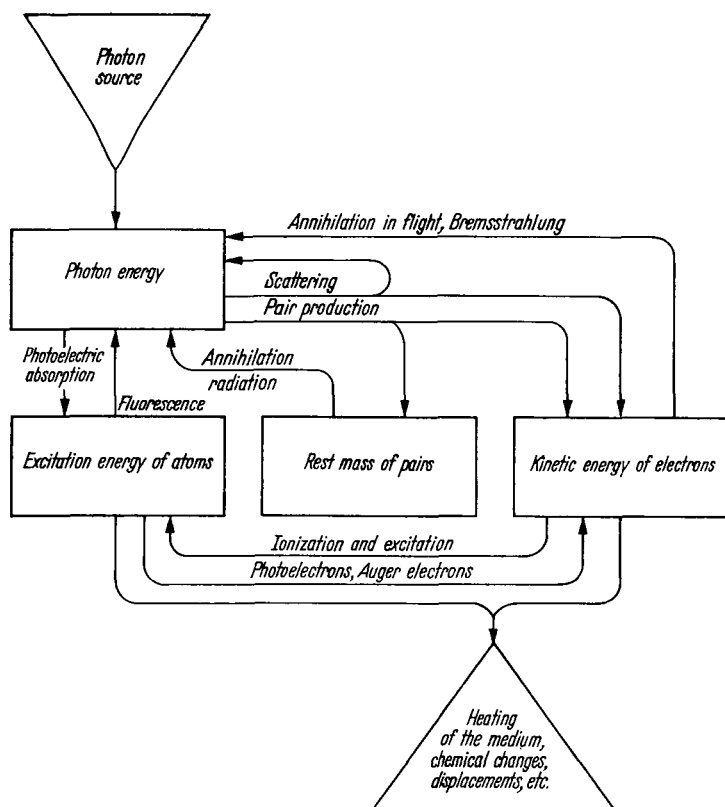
Photon source

Annihilation in flight, Bremsstrahlung

Photon energy

Scattering

Pair production

Photoelectric absorption

Annihilation radiation

Fluorescence

Excitation energy of atoms

Rest mass of pairs

Kinetic energy of electrons

Ionization and excitation

Photoelectrons, Auger electrons

Heating of the medium, chemical changes, displacements, etc.